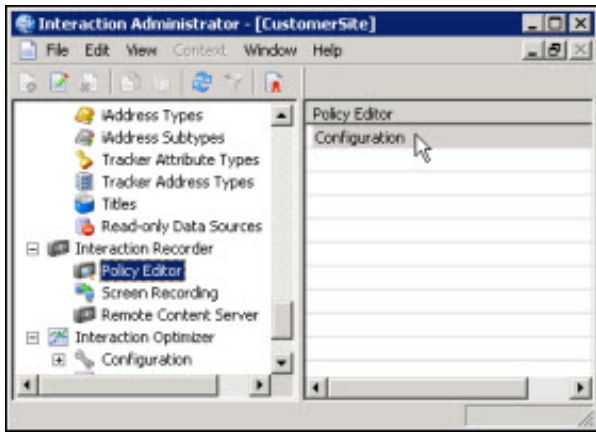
Interaction Administrator - [CustomerSite]

File Edit View Context Window Help

iAddress Types
iAddress Subtypes
Tracker Attribute Types
Tracker Address Types
Titles
Read-only Data Sources
Interaction Recorder
Policy Editor
Screen Recording
Remote Content Server
Interaction Optimizer
Configuration

Policy Editor
Configuration